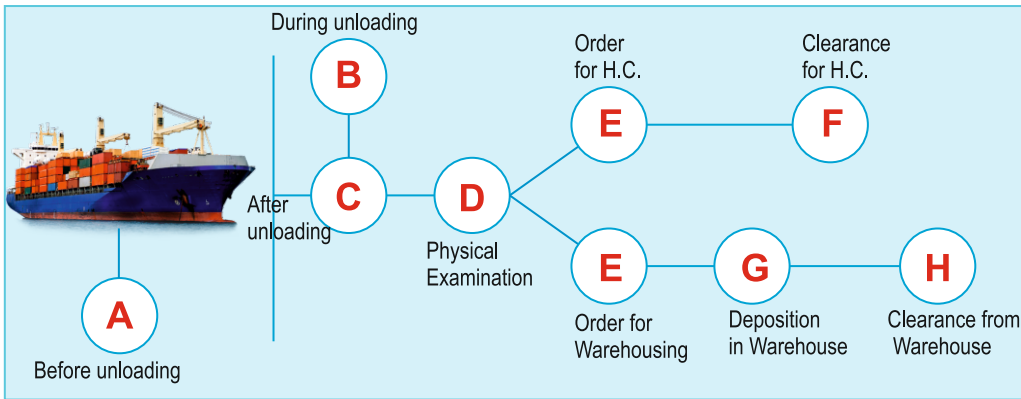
During unloading

B

Order for H.C.

Clearance for H.C.

E

F

After unloading

C

D

Physical Examination

E

G

H

A

Order for Warehousing

Deposition in Warehouse

Clearance from Warehouse

Before unloading